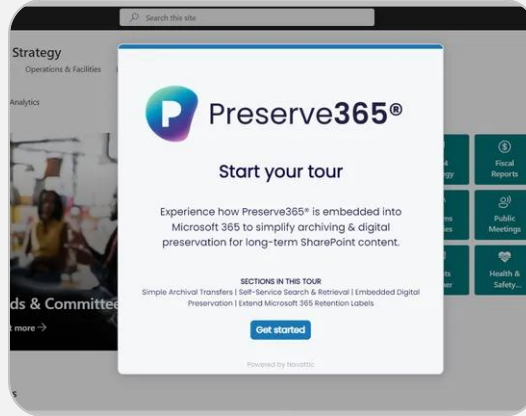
Search this site

Strategy

Operations & Facilities

Analytics

ds & Committee

t more →

Preserve365®

Start your tour

Experience how Preserve365® is embedded into Microsoft 365 to simplify archiving & digital preservation for long-term SharePoint content.

SECTIONS IN THIS TOUR

Simple Archival Transfers | Self-Service Search & Retrieval | Embedded Digital Preservation | Extend Microsoft 365 Retention Labels

Get started

Powered by Novatiq

Fiscal Reports

Public Meetings

Health & Safety

s